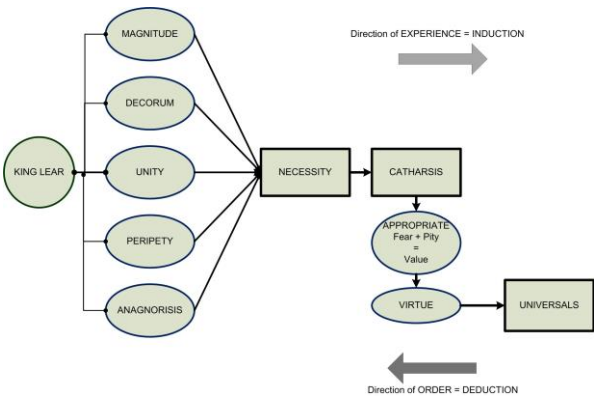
Direction of EXPERIENCE = INDUCTION

MAGNITUDE

DECORUM

KING LEAR

UNITY

NECESSITY

CATHARSIS

PERIPETY

APPROPRIATE Fear + Pity = Value

ANAGNORISIS

VIRTUE

UNIVERSALS

Direction of ORDER = DEDUCTION